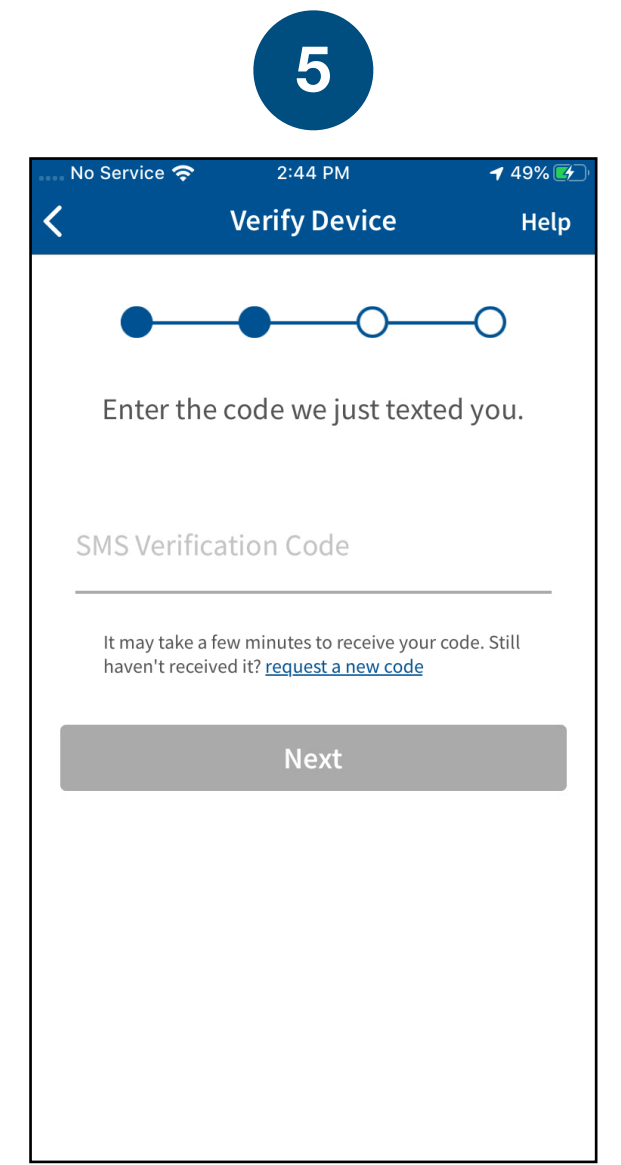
5

No Service 2:44 PM 49%

Verify Device Help

Enter the code we just texted you.

SMS Verification Code

It may take a few minutes to receive your code. Still haven't received it? request a new code

Next